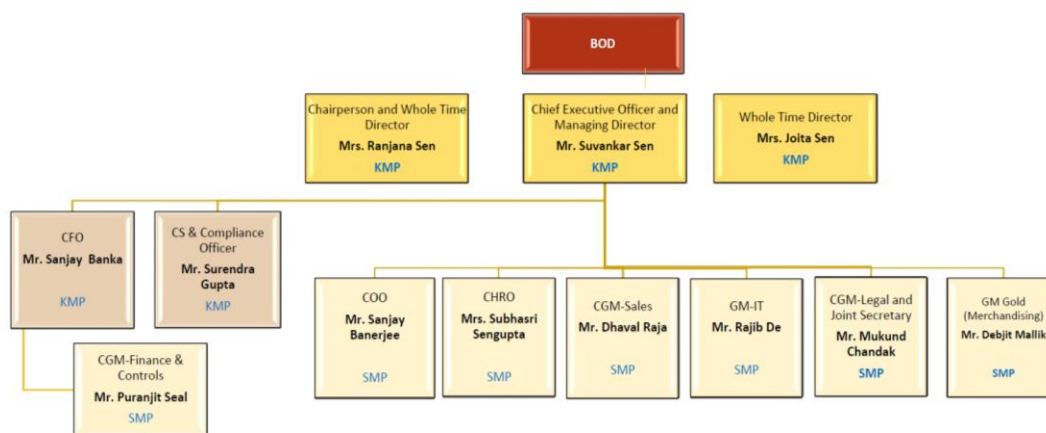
BOD

Chairperson and Whole Time Director
Mrs. Ranjana Sen
KMP

Chief Executive Officer and Managing Director
Mr. Suvankar Sen
KMP

Whole Time Director
Mrs. Joita Sen
KMP

CFO
Mr. Sanjay Banka
KMP

CS & Compliance Officer
Mr. Surendra Gupta
KMP

CGM-Finance & Controls
Mr. Puranjit Seal
SMP

COO
Mr. Sanjay Banerjee
SMP

CHRO
Mrs. Subhasri Sengupta
SMP

CGM-Sales
Mr. Dhaval Raja
SMP

GM-IT
Mr. Rajib De
SMP

CGM-Legal and Joint Secretary
Mr. Mukund Chandak
SMP

GM Gold (Merchandising)
Mr. Debjit Mallik
SMP